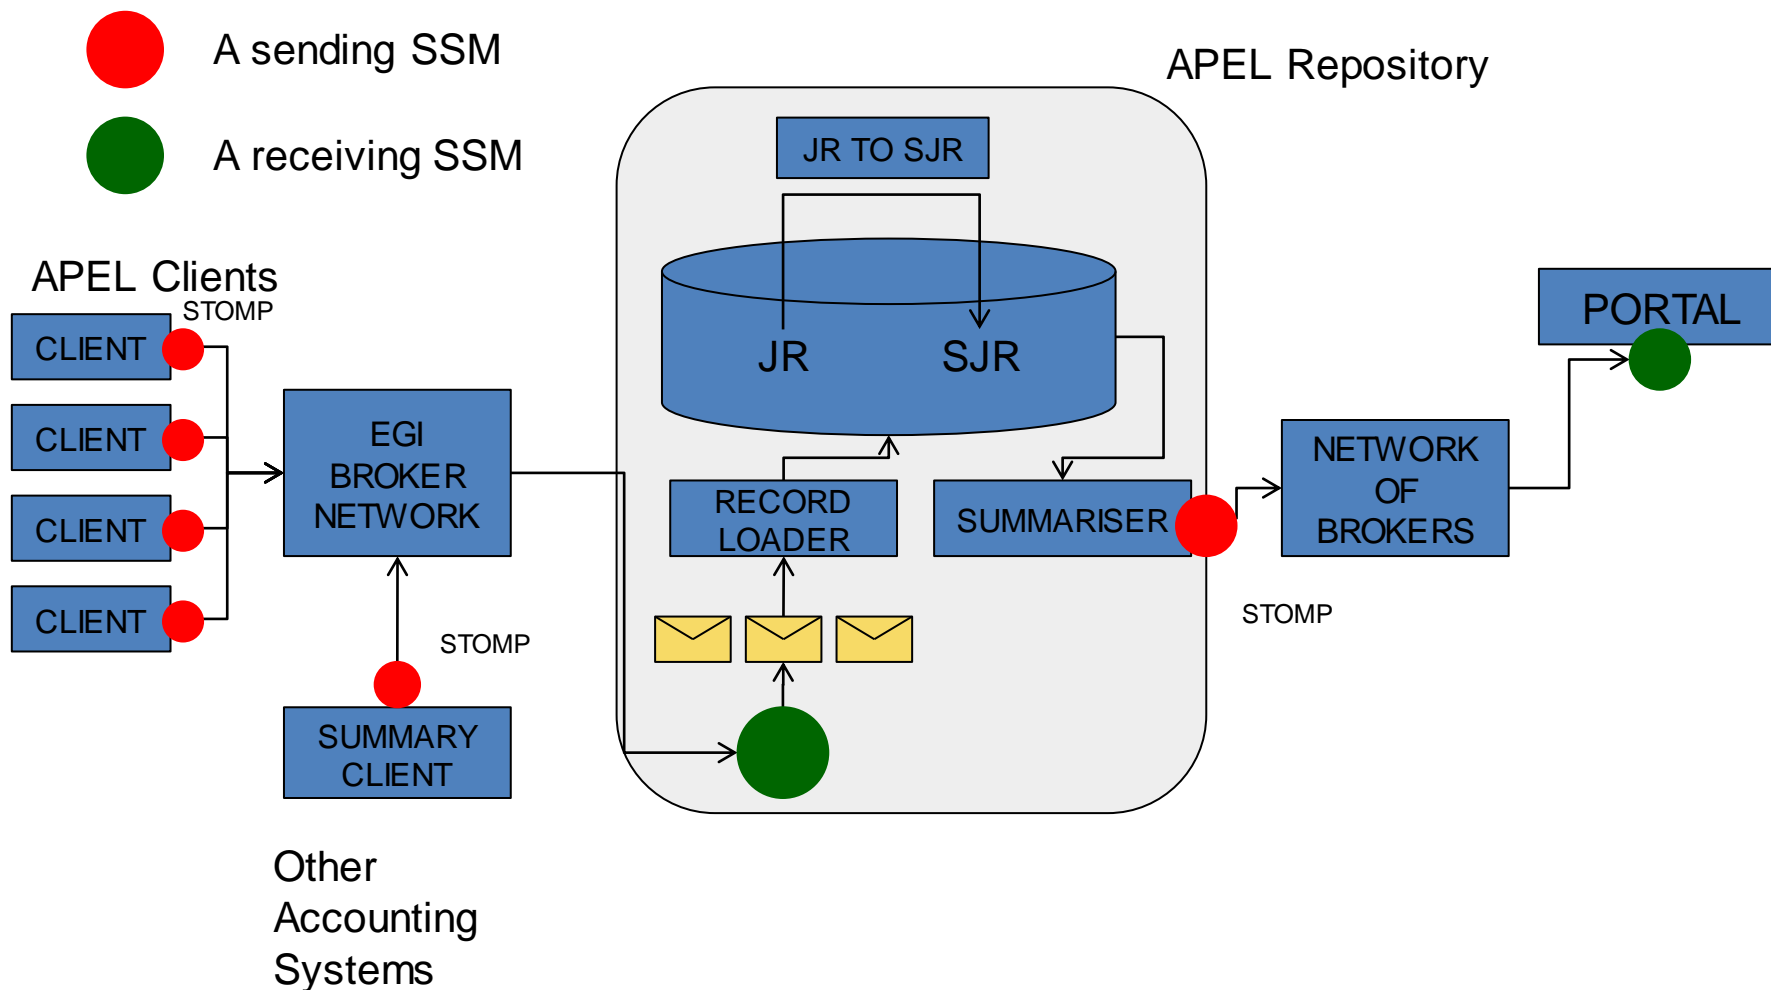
A sending SSM

A receiving SSM

APEL Repository

JR TO SJR

JR

SJR

APEL Clients

STOMP

CLIENT

CLIENT

CLIENT

CLIENT

EGI BROKER NETWORK

RECORD LOADER

SUMMARISER

NETWORK OF BROKERS

PORTAL

STOMP

STOMP

SUMMARY CLIENT

Other Accounting Systems